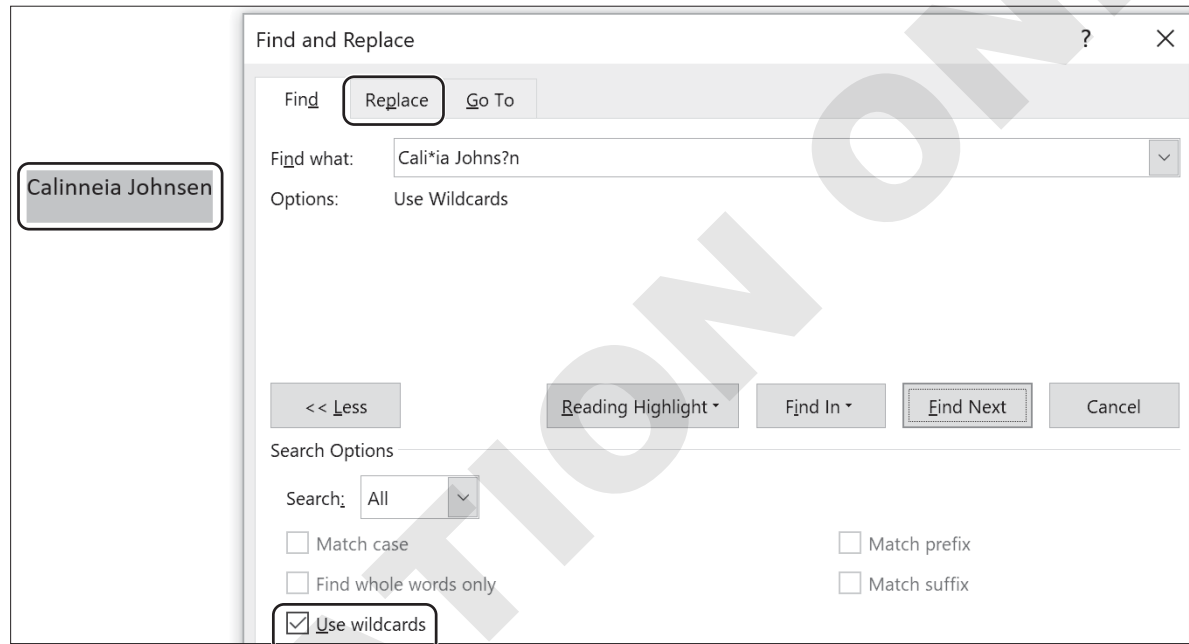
Calinneia Johnsen

Find and Replace

?

×

Find

Replace

Go To

Find what:

Cali*ia Johns?n

Options:

Use Wildcards

<< Less

Reading Highlight ˅

Find In ˅

Find Next

Cancel

Search Options

Search:

All

Match case

Find whole words only

Use wildcards

Match prefix

Match suffix

TION ON